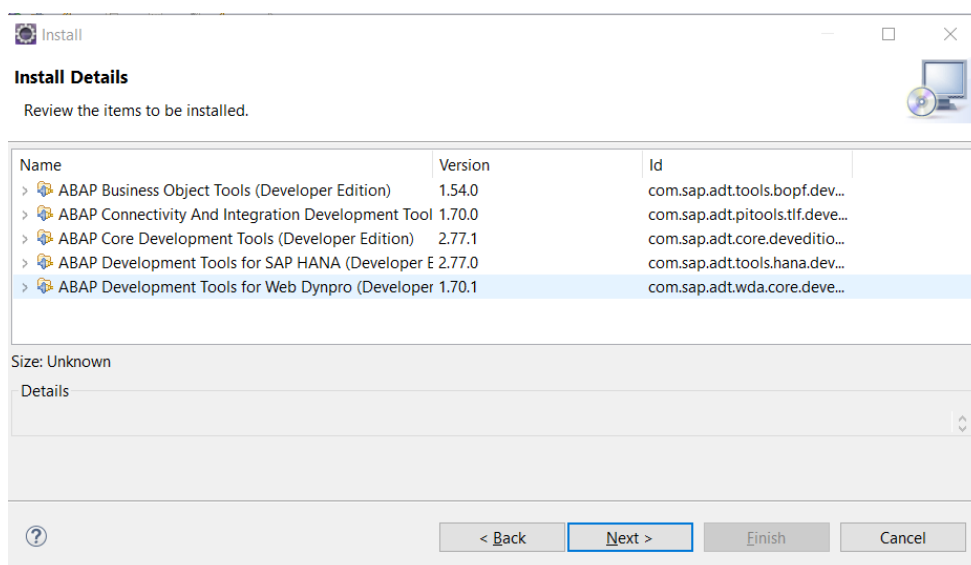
Install

Install Details

Review the items to be installed.

| Name | Version | Id |
|---|---|---|
| ABAP Business Object Tools (Developer Edition) | 1.54.0 | com.sap.adt.tools.bopf.dev... |
| ABAP Connectivity And Integration Development Tool | 1.70.0 | com.sap.adt.pitools.tlf.deve... |
| ABAP Core Development Tools (Developer Edition) | 2.77.1 | com.sap.adt.core.deveditio... |
| ABAP Development Tools for SAP HANA (Developer E | 2.77.0 | com.sap.adt.tools.hana.dev... |
| ABAP Development Tools for Web Dynpro (Developer | 1.70.1 | com.sap.adt.wda.core.deve... |

Size: Unknown

Details

?

< Back

Next >

Finish

Cancel